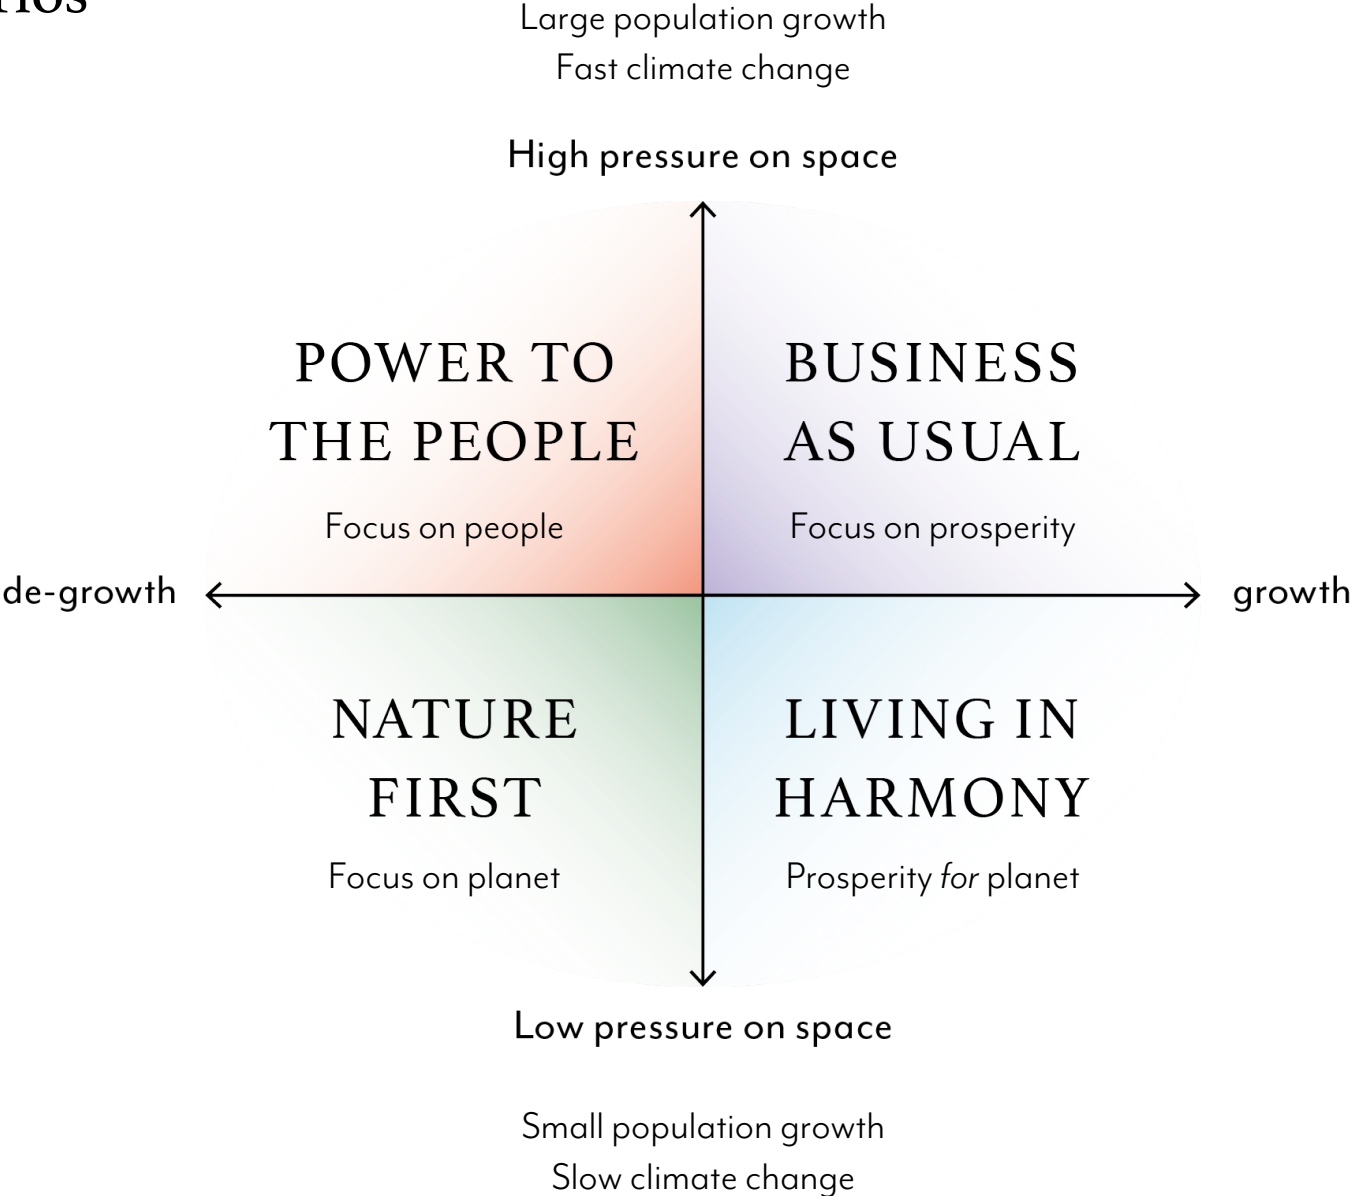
rios

Large population growth
Fast climate change

High pressure on space

POWER TO THE PEOPLE

Focus on people

BUSINESS AS USUAL

Focus on prosperity

de-growth

growth

NATURE FIRST

Focus on planet

LIVING IN HARMONY

Prosperity *for* planet

Low pressure on space

Small population growth
Slow climate change